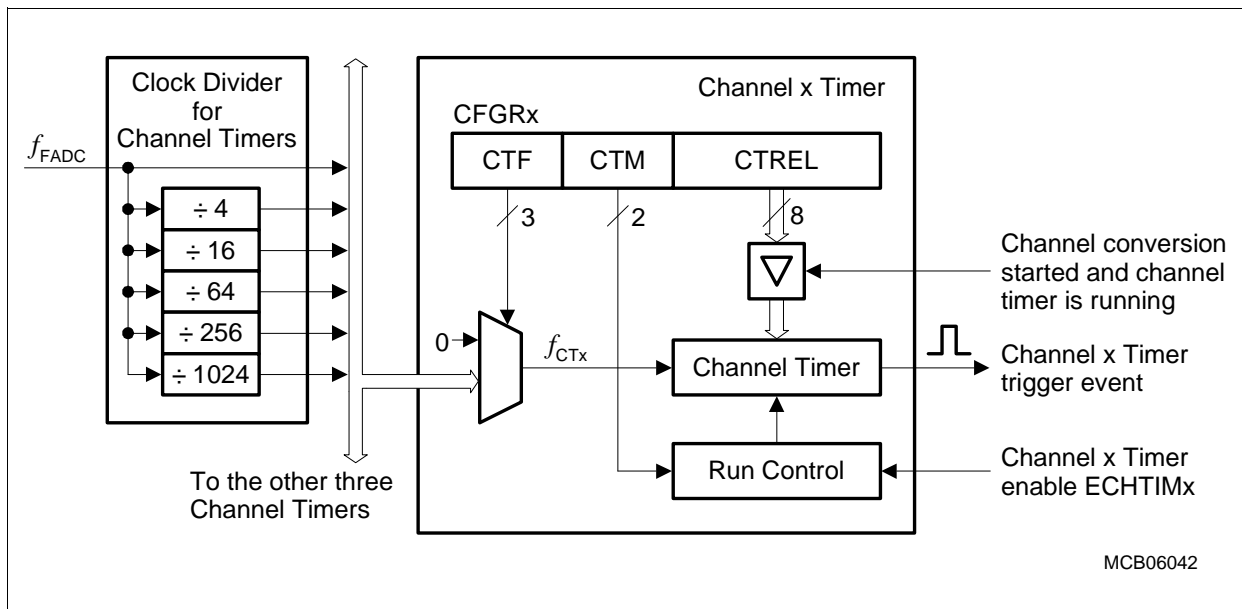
Clock Divider for Channel Timers

$f_{\text{FADC}}$

÷ 4

÷ 16

÷ 64

÷ 256

÷ 1024

To the other three Channel Timers

Channel x Timer

CFGRx

| CTF | CTM | CTREL |
|---|---|---|

3

2

8

0

$f_{\text{CTx}}$

Channel Timer

Run Control

Channel conversion started and channel timer is running

Channel x Timer trigger event

Channel x Timer enable ECHTIMx

MCB06042